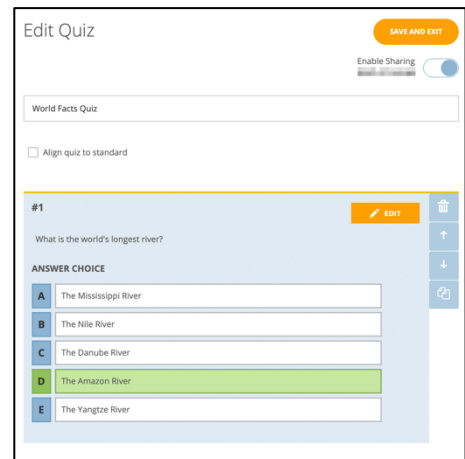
Edit Quiz

SAVE AND EXIT

Enable Sharing

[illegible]

World Facts Quiz

Align quiz to standard

#1

EDIT

What is the world's longest river?

ANSWER CHOICE

A The Mississippi River

B The Nile River

C The Danube River

D The Amazon River

E The Yangtze River